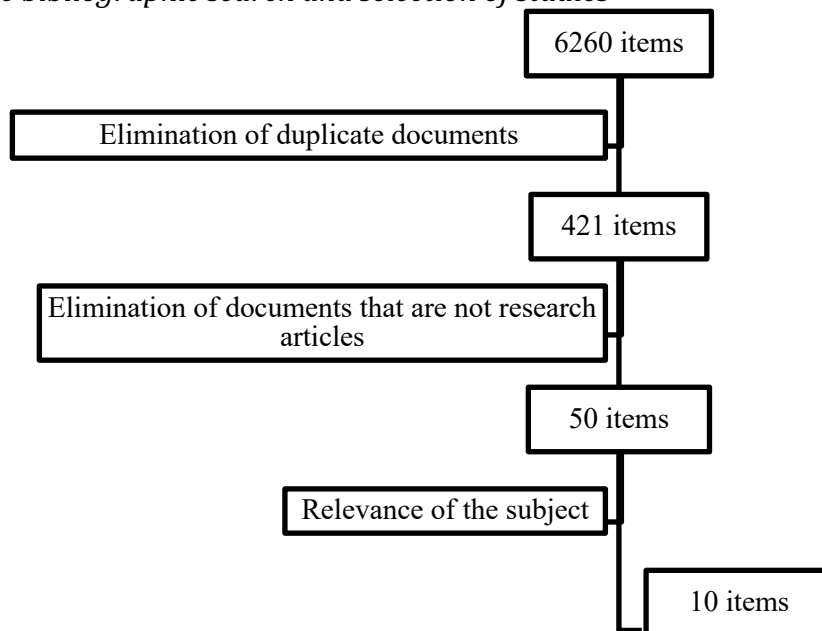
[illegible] bibliographic search and selection of studies

6260 items

Elimination of duplicate documents

421 items

Elimination of documents that are not research articles

50 items

Relevance of the subject

10 items